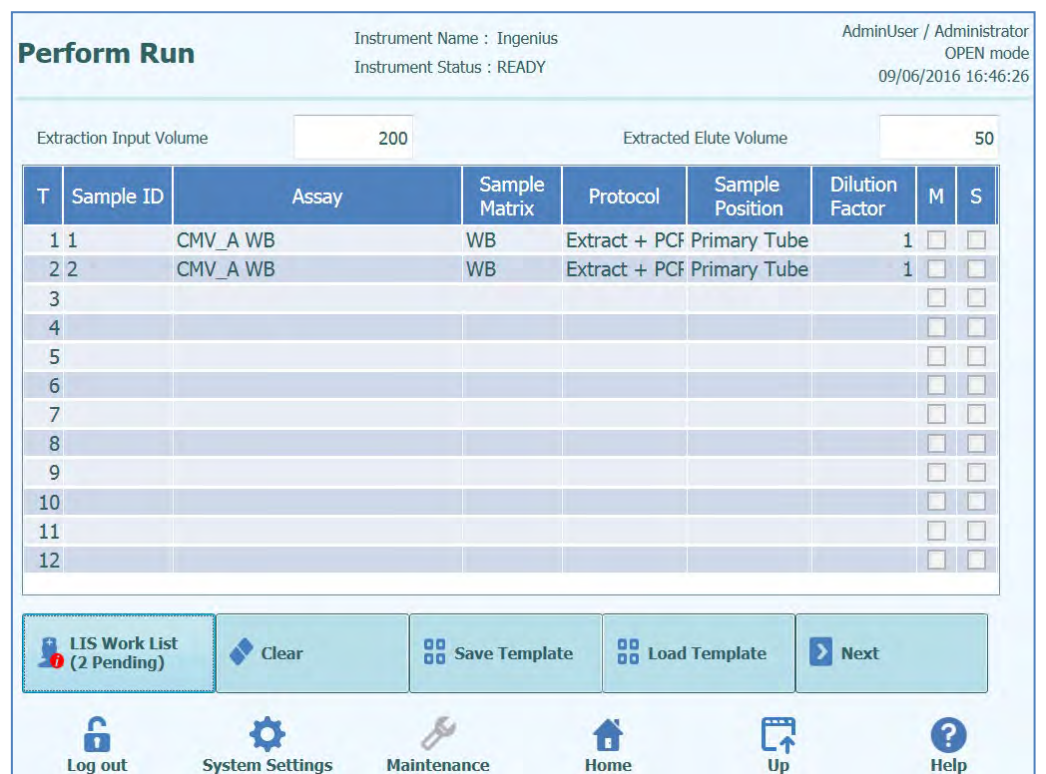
Perform Run

Instrument Name : Ingenius
Instrument Status : READY

AdminUser / Administrator
OPEN mode
09/06/2016 16:46:26

Extraction Input Volume 200

Extracted Elute Volume 50

| T | Sample ID | Assay | Sample Matrix | Protocol | Sample Position | Dilution Factor | M | S |
|---|---|---|---|---|---|---|---|---|
| 1 | 1 | CMV_A WB | WB | Extract + PCF | Primary Tube | 1 | | |
| 2 | 2 | CMV_A WB | WB | Extract + PCF | Primary Tube | 1 | | |
| 3 | | | | | | | | |
| 4 | | | | | | | | |
| 5 | | | | | | | | |
| 6 | | | | | | | | |
| 7 | | | | | | | | |
| 8 | | | | | | | | |
| 9 | | | | | | | | |
| 10 | | | | | | | | |
| 11 | | | | | | | | |
| 12 | | | | | | | | |

LIS Work List (2 Pending)
Clear
Save Template
Load Template
Next

Log out
System Settings
Maintenance
Home
Up
Help